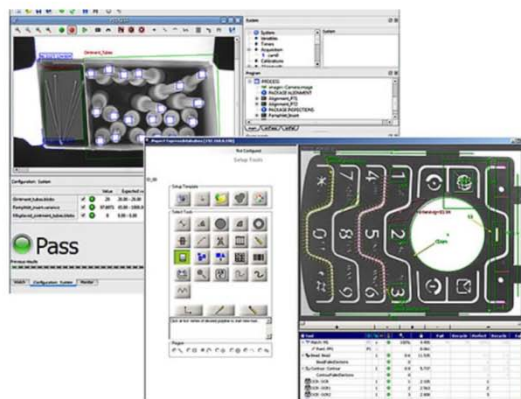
Ointment_Tubes

System

Program

Configuration: System

Value

Expected

Ointment_tubes.blobs

Pamphlet_insert.variance

Misplaced_ointment_tubes.blobs

Pass

Previous results

Setup Tools

Setup Template

Select Tool

Plugin

Pass